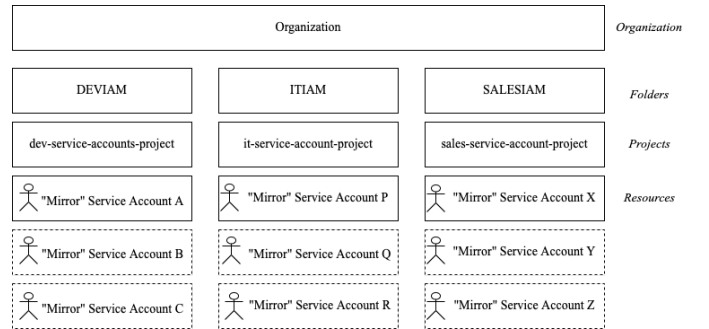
Organization

Organization

DEVIAM

ITIAM

SALESIAM

Folders

dev-service-accounts-project

it-service-account-project

sales-service-account-project

Projects

"Mirror" Service Account A

"Mirror" Service Account P

"Mirror" Service Account X

Resources

"Mirror" Service Account B

"Mirror" Service Account Q

"Mirror" Service Account Y

"Mirror" Service Account C

"Mirror" Service Account R

"Mirror" Service Account Z